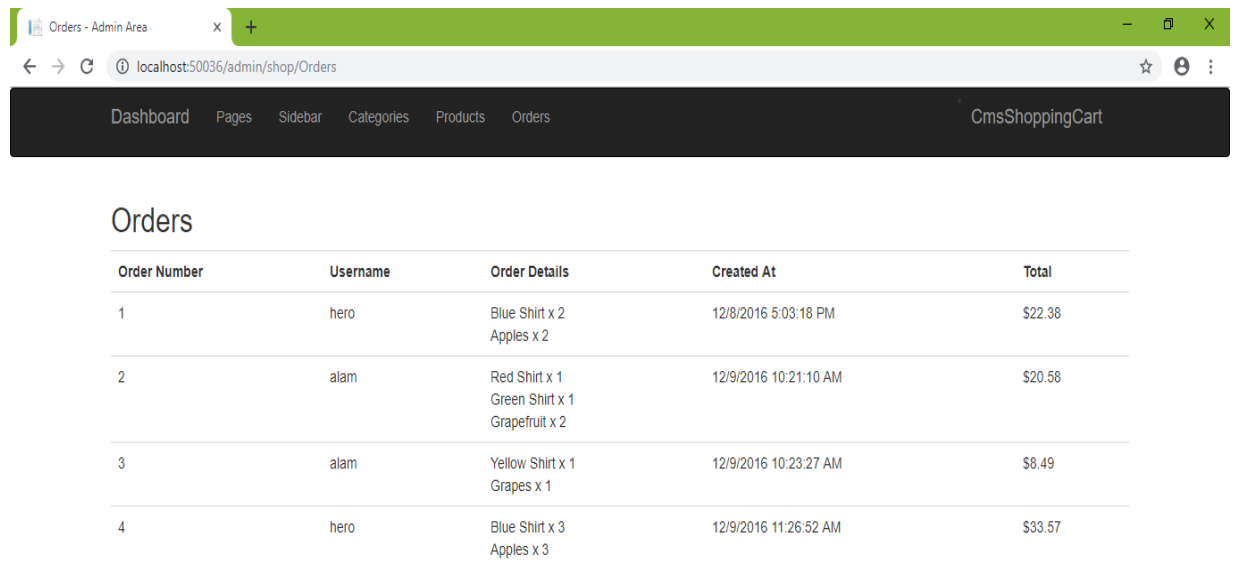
Orders - Admin Area ×
+
localhost:50036/admin/shop/Orders

Dashboard Pages Sidebar Categories Products Orders CmsShoppingCart

Orders

| Order Number | Username | Order Details | Created At | Total |
|---|---|---|---|---|
| 1 | hero | Blue Shirt x 2<br>Apples x 2 | 12/8/2016 5:03:18 PM | $22.38 |
| 2 | alam | Red Shirt x 1<br>Green Shirt x 1<br>Grapefruit x 2 | 12/9/2016 10:21:10 AM | $20.58 |
| 3 | alam | Yellow Shirt x 1<br>Grapes x 1 | 12/9/2016 10:23:27 AM | $8.49 |
| 4 | hero | Blue Shirt x 3<br>Apples x 3 | 12/9/2016 11:26:52 AM | $33.57 |